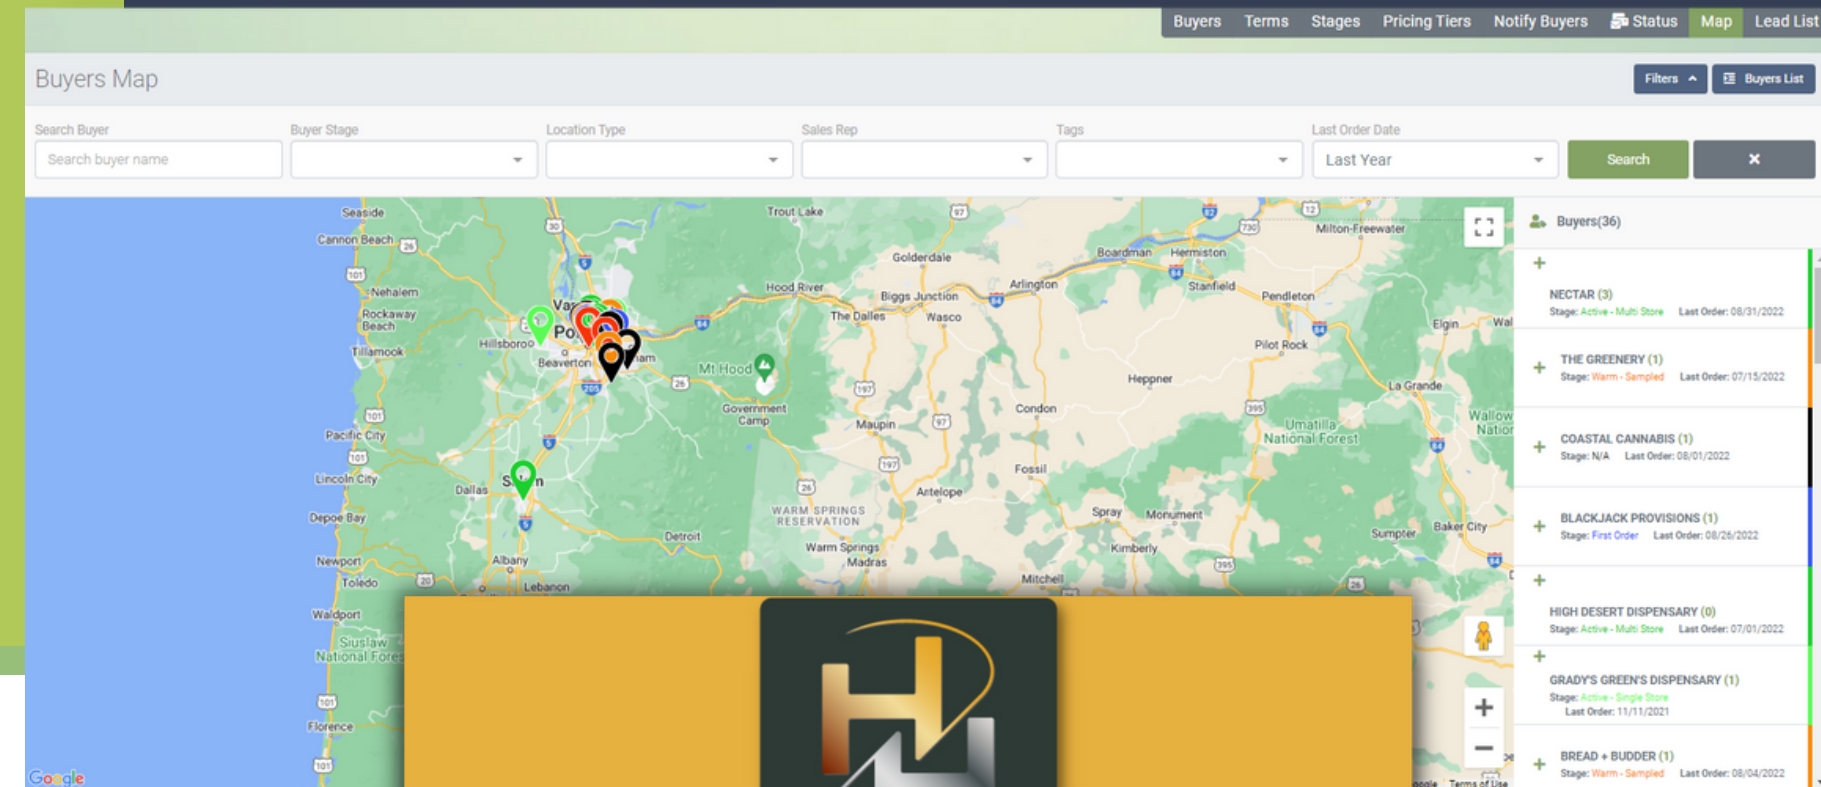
Buyers Terms Stages Pricing Tiers Notify Buyers Status Map Lead List

Buyers Map

Filters Buyers List

Search Buyer
Search buyer name
Buyer Stage
Location Type
Sales Rep
Tags
Last Order Date
Last Year
Search
✕

Seaside
Cannon Beach
Nehalem
Rockaway Beach
Tillamook
Hillsboro
Beaverton
Pacific City
Lincoln City
Depoe Bay
Newport
Toledo
Waldport
Siuslaw National Forest
Florence
Dallas
Albany
Lebanon
Detroit
Trout Lake
Hood River
The Dalles
Mt Hood
Government Camp
Goldendale
Biggs Junction
Wasco
Arlington
Maupin
Condon
Fossil
Antelope
WARM SPRINGS RESERVATION
Warm Springs
Madras
Spray
Kimberly
Monument
Mitchell
Heppner
Boardman
Hermiston
Stanfield
Pendleton
Pilot Rock
Milton-Freewater
Elgin
La Grande
Umatilla National Forest
Wallowa Nation
Baker City
Sumpter
Google

Buyers(36)

NECTAR (3)
Stage: Active - Multi Store Last Order: 08/31/2022

THE GREENERY (1)
Stage: Warm - Sampled Last Order: 07/15/2022

COASTAL CANNABIS (1)
Stage: N/A Last Order: 08/01/2022

BLACKJACK PROVISIONS (1)
Stage: First Order Last Order: 08/26/2022

HIGH DESERT DISPENSARY (0)
Stage: Active - Multi Store Last Order: 07/01/2022

GRADY'S GREEN'S DISPENSARY (1)
Stage: Active - Single Store Last Order: 11/11/2021

BREAD + BUDDER (1)
Stage: Warm - Sampled Last Order: 08/04/2022